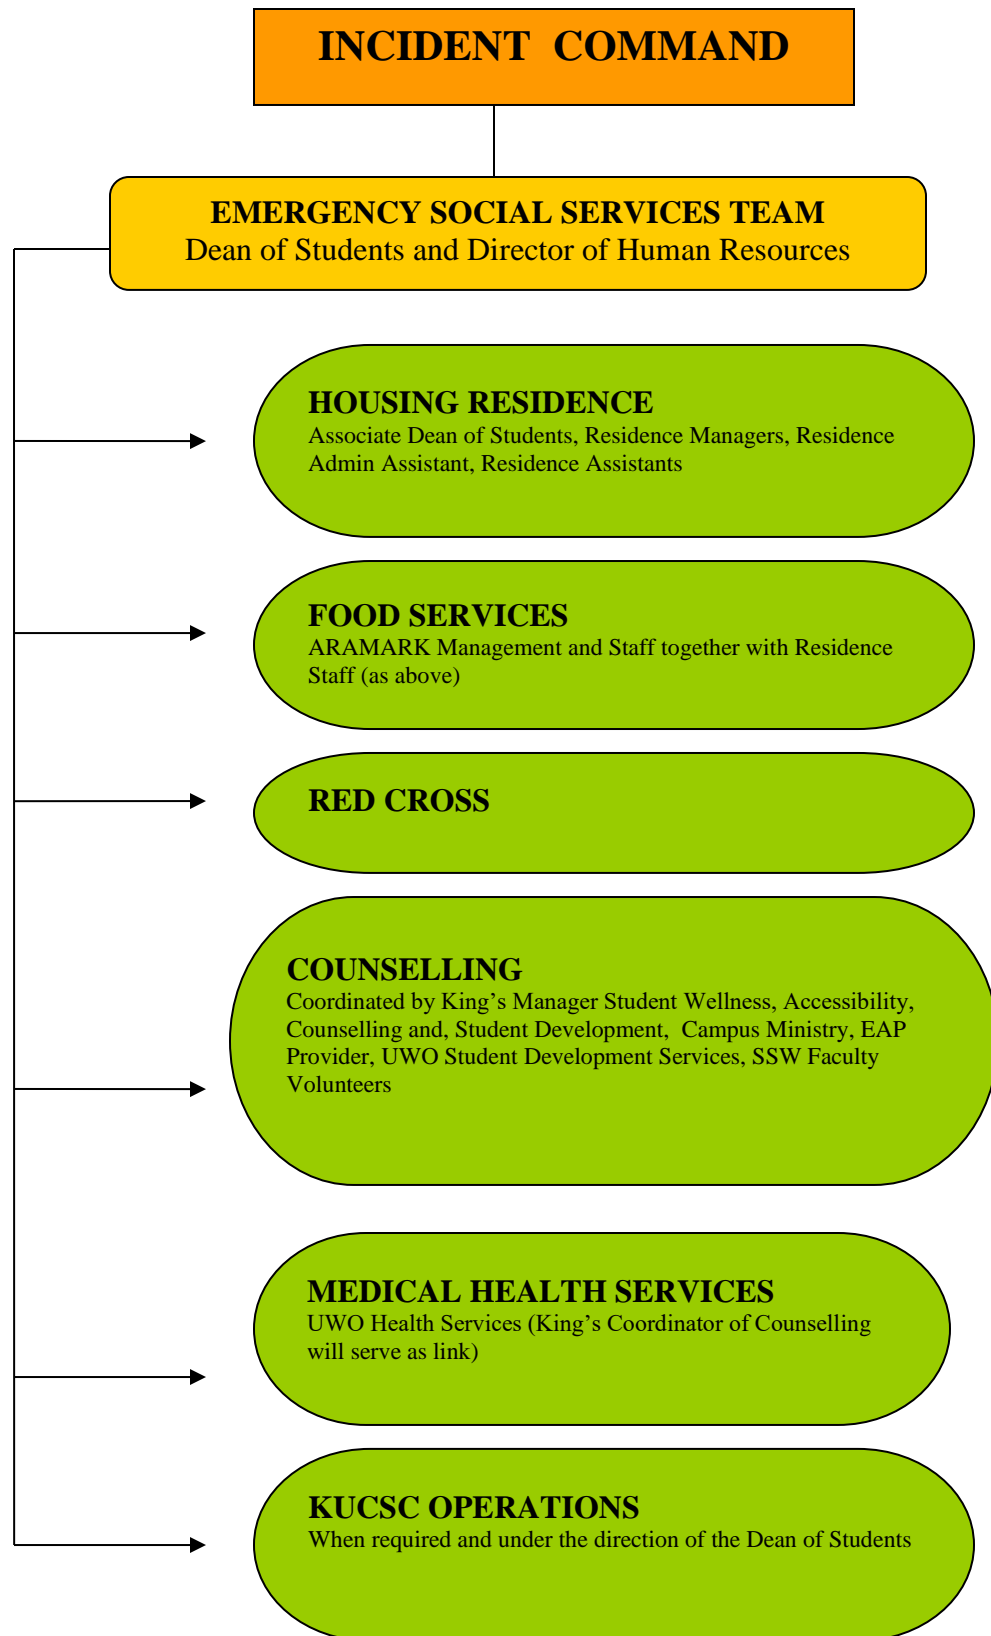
INCIDENT COMMAND

EMERGENCY SOCIAL SERVICES TEAM
Dean of Students and Director of Human Resources

HOUSING RESIDENCE
Associate Dean of Students, Residence Managers, Residence Admin Assistant, Residence Assistants

FOOD SERVICES
ARAMARK Management and Staff together with Residence Staff (as above)

RED CROSS

COUNSELLING
Coordinated by King's Manager Student Wellness, Accessibility, Counselling and, Student Development, Campus Ministry, EAP Provider, UWO Student Development Services, SSW Faculty Volunteers

MEDICAL HEALTH SERVICES
UWO Health Services (King's Coordinator of Counselling will serve as link)

KUCSC OPERATIONS
When required and under the direction of the Dean of Students